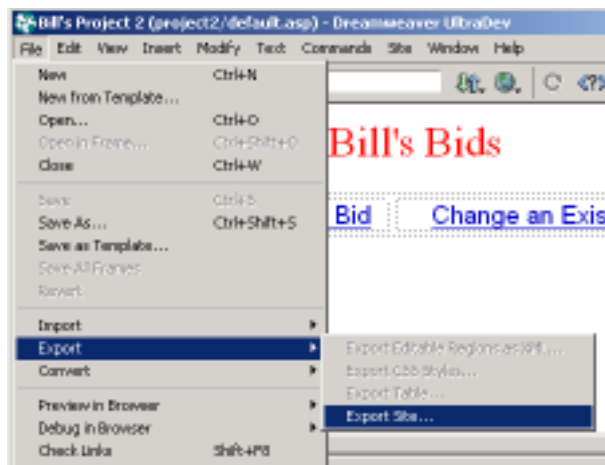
Bill's Project 2 (project2/default.asp) - Dreamweaver UltraDev

File Edit View Insert Modify Text Commands Site Window Help

| | |
|---|---|
| New | Ctrl+N |
| New from Template... | |
| Open... | Ctrl+O |
| Open in Frame... | Ctrl+Shift+O |
| Close | Ctrl+W |
| Save | Ctrl+S |
| Save As... | Ctrl+Shift+S |
| Save as Template... | |
| Save All Frames | |
| Revert | |
| Import | |
| Export | |
| Convert | |
| Preview in Browser | |
| Debug in Browser | |
| Check Links | Shift+F8 |

Export Editable Regions as XML...
Export CSS Styles...
Export Table...
Export Site...

Bill's Bids

Bid Change an Exis